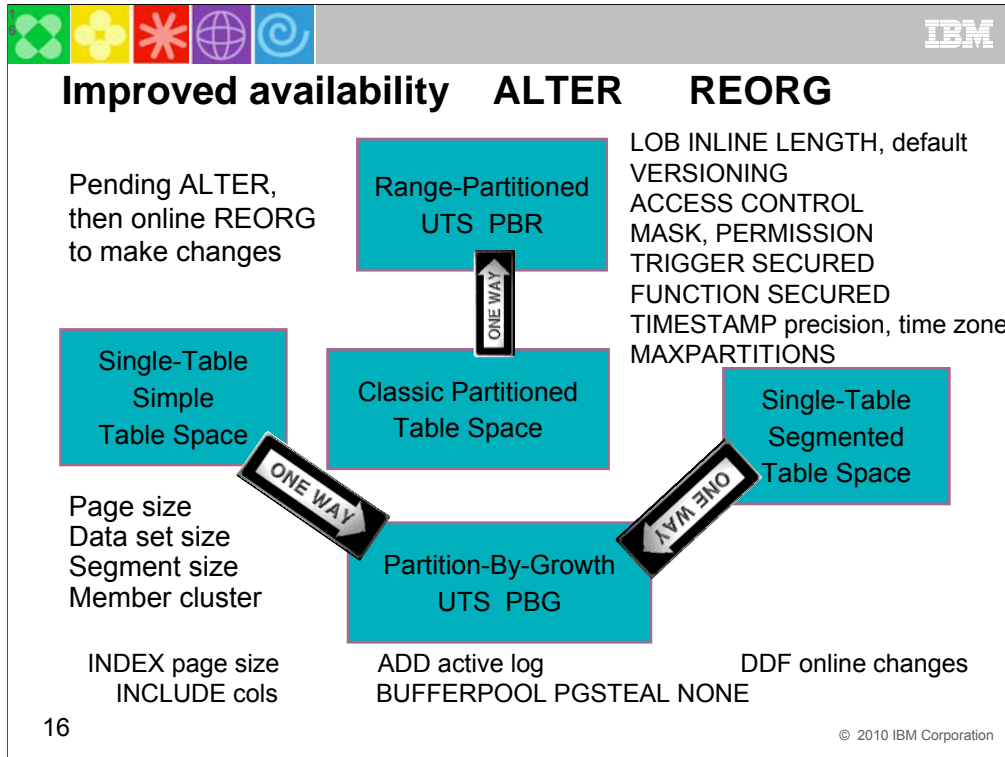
IBM

Improved availability ALTER REORG

Pending ALTER, then online REORG to make changes

Range-Partitioned UTS PBR

LOB INLINE LENGTH, default
VERSIONING
ACCESS CONTROL
MASK, PERMISSION
TRIGGER SECURED
FUNCTION SECURED
TIMESTAMP precision, time zone
MAXPARTITIONS

ONE WAY

Single-Table Simple Table Space

Classic Partitioned Table Space

Single-Table Segmented Table Space

ONE WAY

ONE WAY

Page size
Data set size
Segment size
Member cluster

Partition-By-Growth UTS PBG

INDEX page size
INCLUDE cols

ADD active log
BUFFERPOOL PGSTEAL NONE

DDF online changes

16

© 2010 IBM Corporation